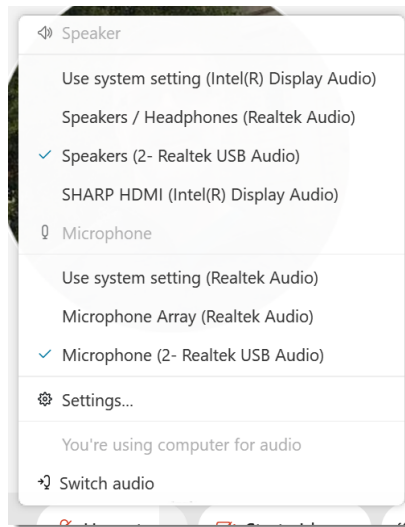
Speaker

Use system setting (Intel(R) Display Audio)

Speakers / Headphones (Realtek Audio)

✓ Speakers (2- Realtek USB Audio)

SHARP HDMI (Intel(R) Display Audio)

Microphone

Use system setting (Realtek Audio)

Microphone Array (Realtek Audio)

✓ Microphone (2- Realtek USB Audio)

Settings...

You're using computer for audio

Switch audio